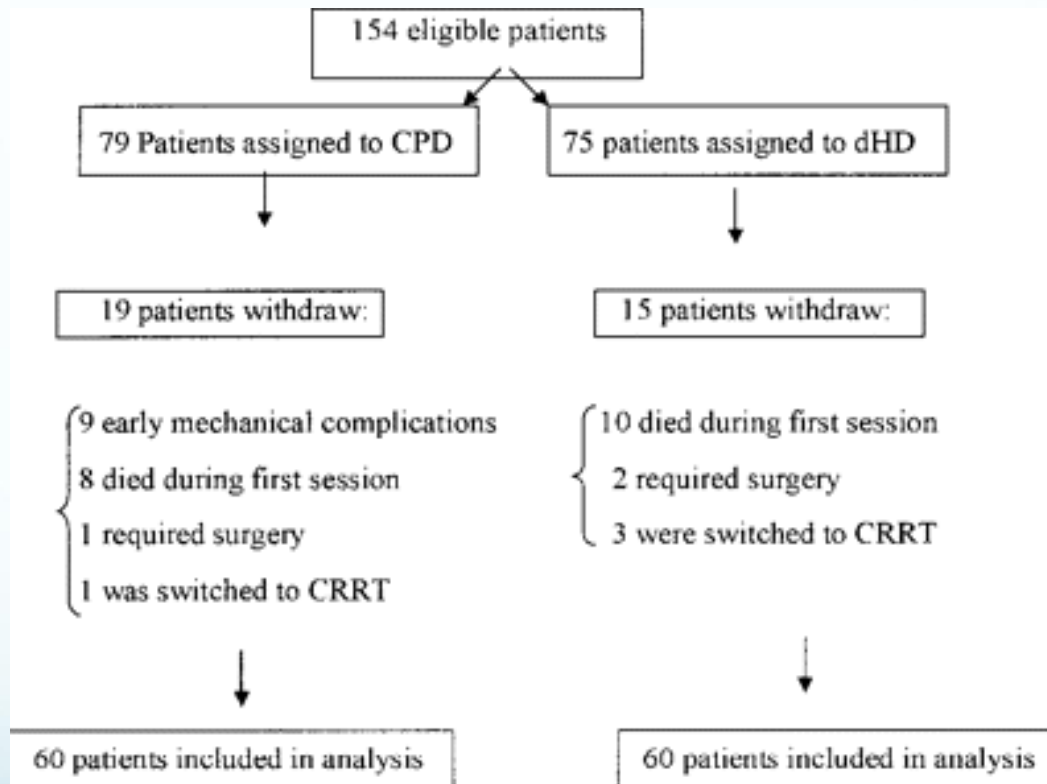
154 eligible patients

79 Patients assigned to CPD

75 patients assigned to dHD

19 patients withdraw:

9 early mechanical complications
8 died during first session
1 required surgery
1 was switched to CRRT

60 patients included in analysis

15 patients withdraw:

10 died during first session
2 required surgery
3 were switched to CRRT

60 patients included in analysis